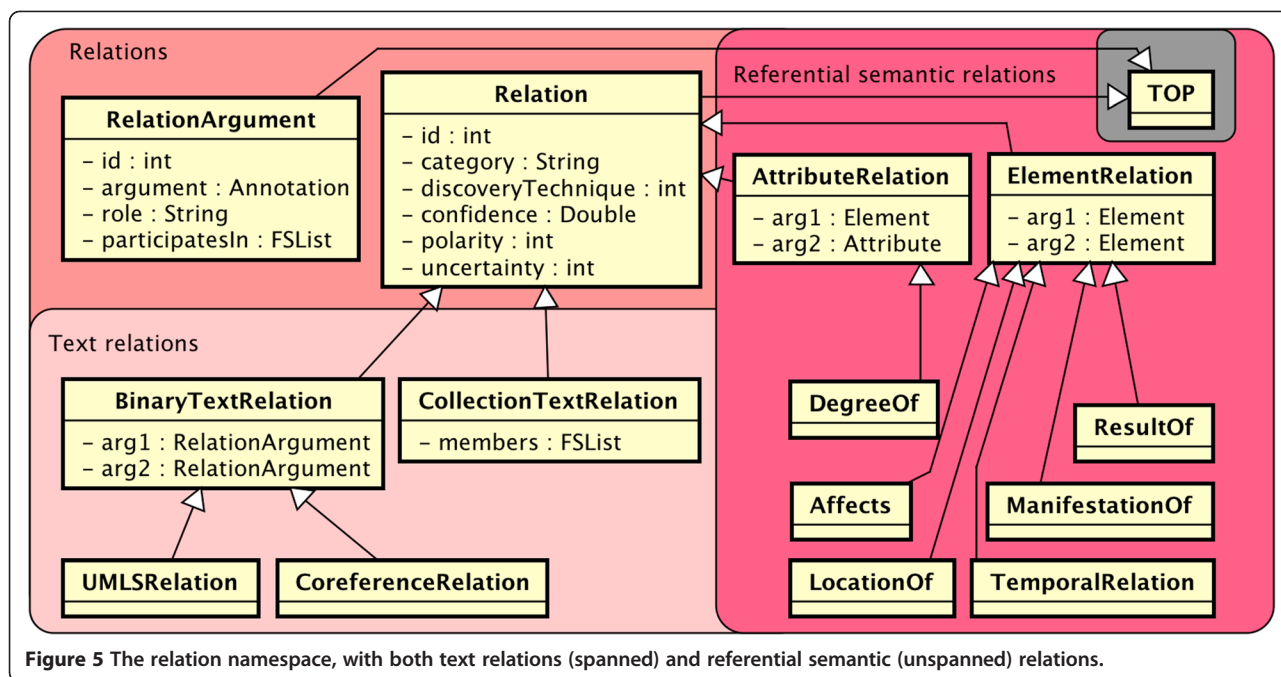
Relations

Referential semantic relations

TOP

RelationArgument
– id : int
– argument : Annotation
– role : String
– participatesIn : FSList

Relation
– id : int
– category : String
– discoveryTechnique : int
– confidence : Double
– polarity : int
– uncertainty : int

AttributeRelation
– arg1 : Element
– arg2 : Attribute

ElementRelation
– arg1 : Element
– arg2 : Element

Text relations

BinaryTextRelation
– arg1 : RelationArgument
– arg2 : RelationArgument

CollectionTextRelation
– members : FSList

DegreeOf

ResultOf

Affects

ManifestationOf

UMLSRelation

CoreferenceRelation

LocationOf

TemporalRelation

**Figure 5** The relation namespace, with both text relations (spanned) and referential semantic (unspanned) relations.